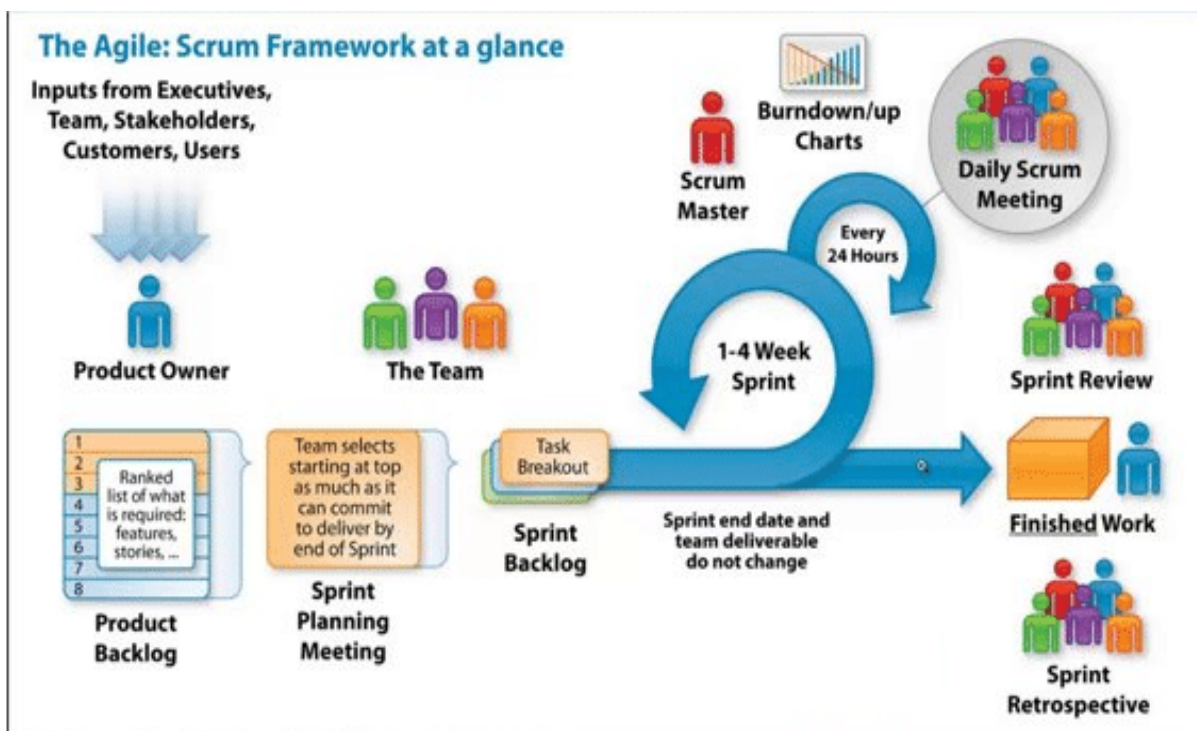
The Agile: Scrum Framework at a glance

Inputs from Executives, Team, Stakeholders, Customers, Users

Product Owner

The Team

Scrum Master

Burndown/up Charts

Daily Scrum Meeting

Every 24 Hours

1-4 Week Sprint

Sprint Review

1
2
3
4
5
6
7
8

Ranked list of what is required: features, stories, ...

Product Backlog

Team selects starting at top as much as it can commit to deliver by end of Sprint

Sprint Planning Meeting

Task Breakout

Sprint Backlog

Sprint end date and team deliverable do not change

Finished Work

Sprint Retrospective